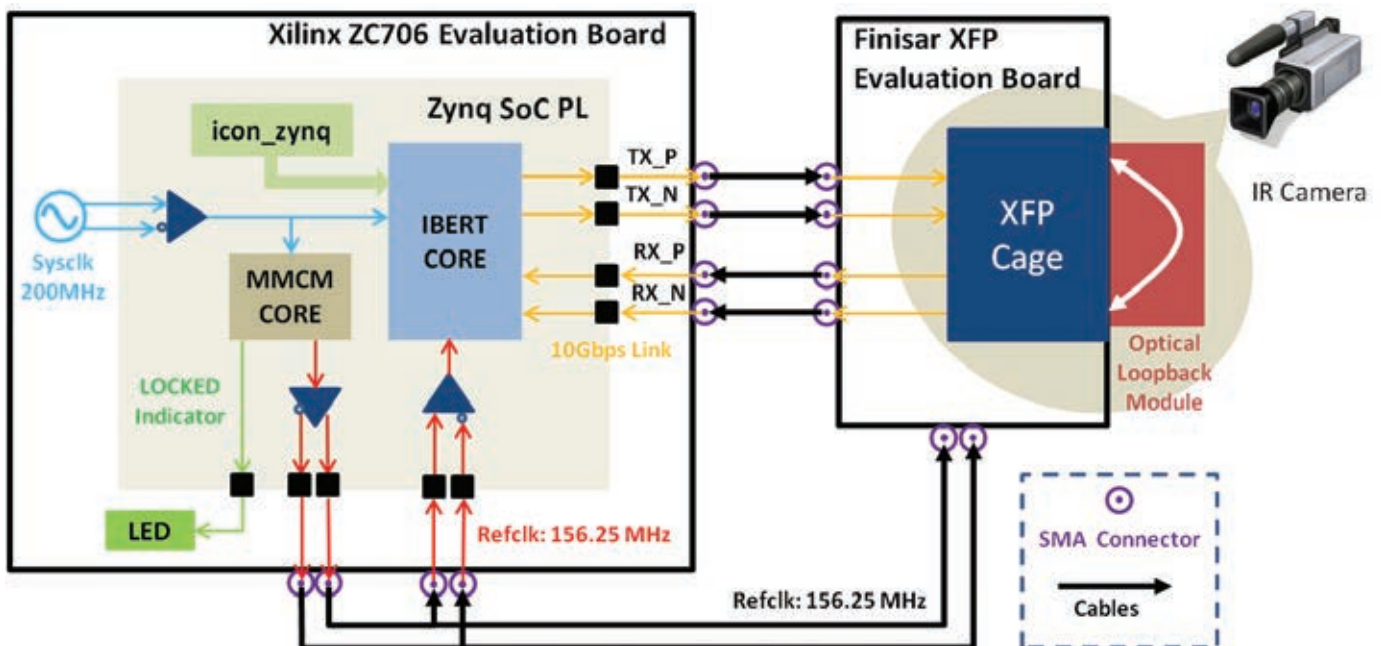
Xilinx ZC706 Evaluation Board

Zynq SoC PL

icon_zynq

IBERT CORE

Sysclk 200MHz

MMCM CORE

LOCKED Indicator

LED

TX_P

TX_N

RX_P

RX_N

10Gbps Link

Refclk: 156.25 MHz

Finisar XFP Evaluation Board

XFP Cage

Optical Loopback Module

IR Camera

SMA Connector

Cables

Refclk: 156.25 MHz